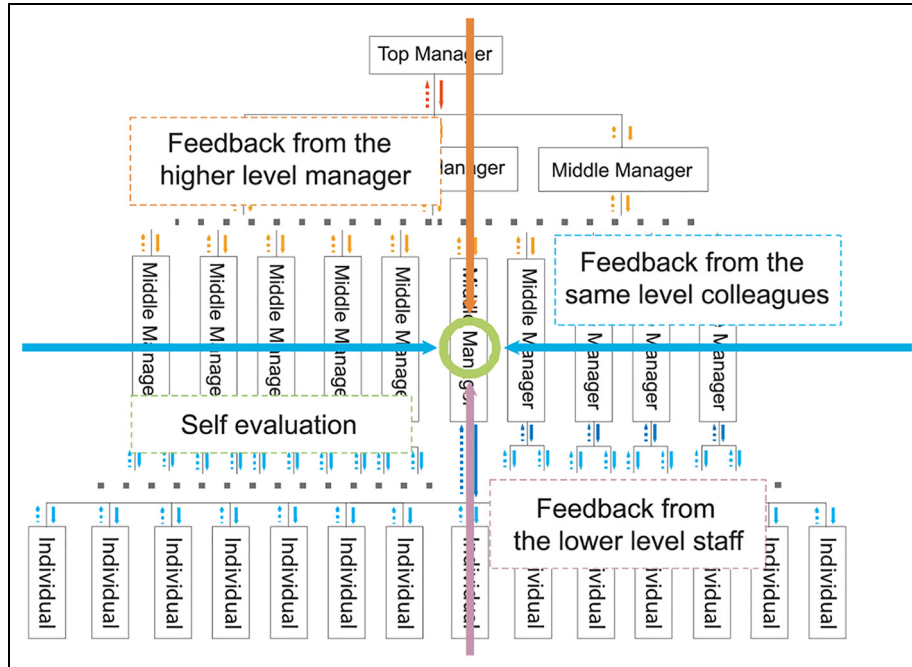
Top Manager

Feedback from the higher level manager

anager

Middle Manager

Middle Manage

Middle Manage

Middle Manage

Middle Manage

Middle Manage

Midd Man ger

Middle Manager

Feedback from the same level colleagues

Manager

Manager

Manager

Self evaluation

Individual

Individual

Individual

Individual

Individual

Individual

Individual

Individual

Feedback from the lower level staff

ividual

ividual

ividual

ividual

Individual

Individual